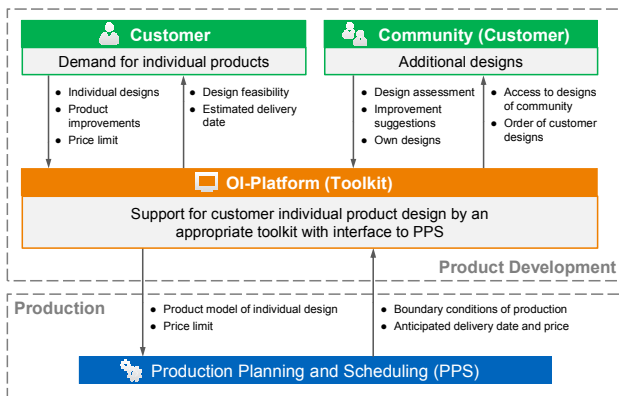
Customer

Demand for individual products

- Individual designs
- Product improvements
- Price limit

- Design feasibility
- Estimated delivery date

Community (Customer)

Additional designs

- Design assessment
- Improvement suggestions
- Own designs

- Access to designs of community
- Order of customer designs

OI-Platform (Toolkit)

Support for customer individual product design by an appropriate toolkit with interface to PPS

Product Development

Production

- Product model of individual design
- Price limit

- Boundary conditions of production
- Anticipated delivery date and price

Production Planning and Scheduling (PPS)